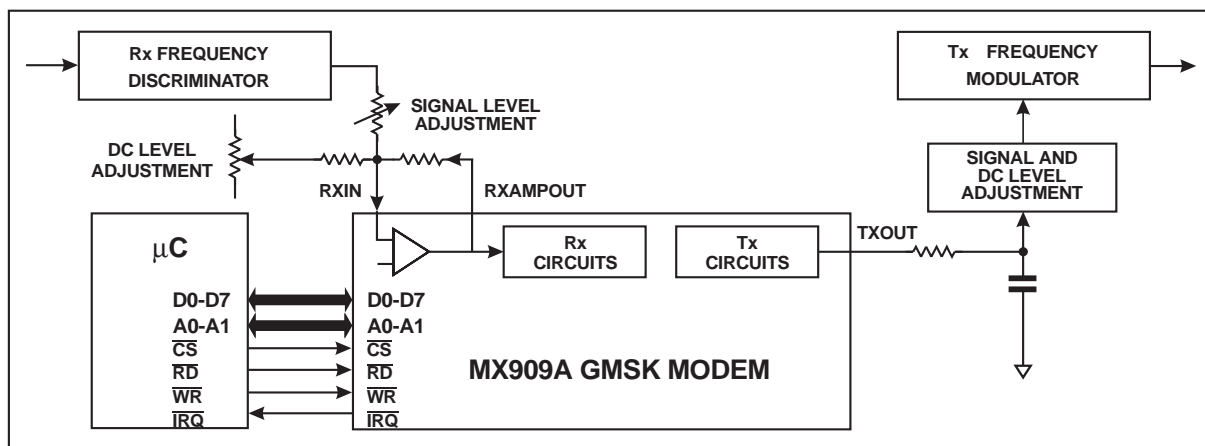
Rx FREQUENCY DISCRIMINATOR

SIGNAL LEVEL ADJUSTMENT

DC LEVEL ADJUSTMENT

RXIN

RXAMPOUT

Tx FREQUENCY MODULATOR

SIGNAL AND DC LEVEL ADJUSTMENT

TXOUT

$\mu$C

D0-D7
A0-A1
$\overline{CS}$
$\overline{RD}$
$\overline{WR}$
$\overline{IRQ}$

Rx CIRCUITS

Tx CIRCUITS

D0-D7
A0-A1
$\overline{CS}$
$\overline{RD}$
$\overline{WR}$
$\overline{IRQ}$

MX909A GMSK MODEM